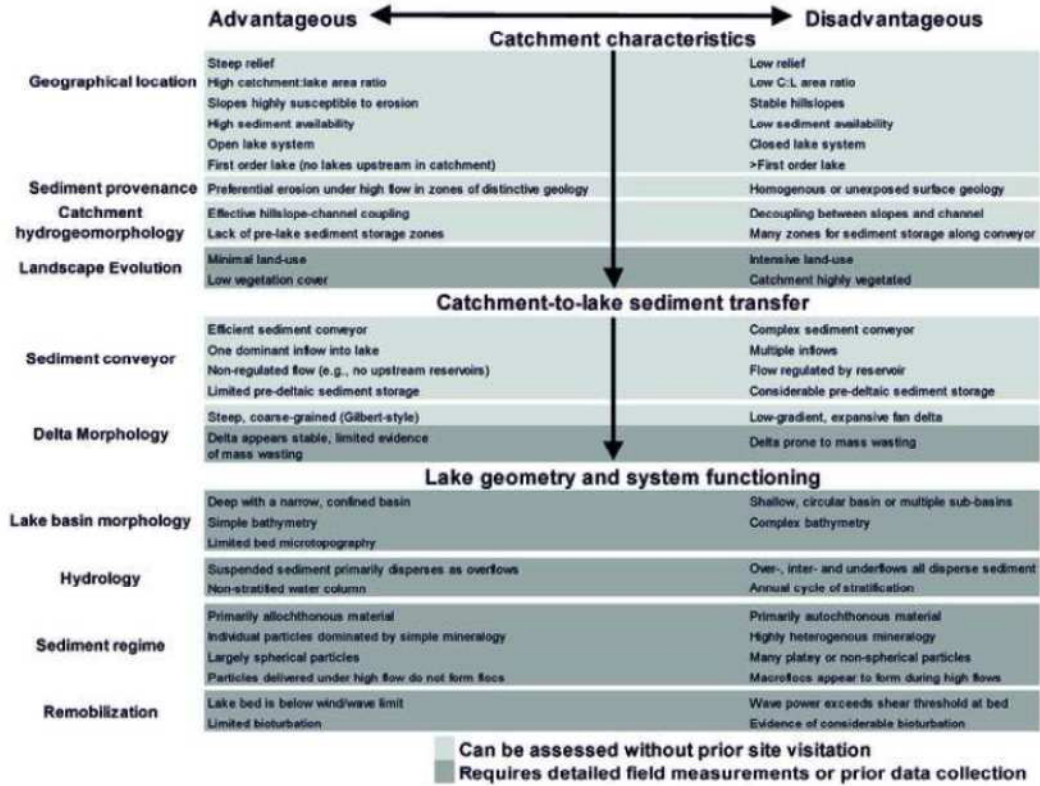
Advantageous Disadvantageous

Catchment characteristics

| | Advantageous | Disadvantageous |
|---|---|---|
| Geographical location | Steep relief | Low relief |
| | High catchment:lake area ratio | Low C:L area ratio |
| | Slopes highly susceptible to erosion | Stable hillslopes |
| | High sediment availability | Low sediment availability |
| | Open lake system | Closed lake system |
| | First order lake (no lakes upstream in catchment) | >First order lake |
| Sediment provenance | Preferential erosion under high flow in zones of distinctive geology | Homogenous or unexposed surface geology |
| Catchment hydrogeomorphology | Effective hillslope-channel coupling | Decoupling between slopes and channel |
| | Lack of pre-lake sediment storage zones | Many zones for sediment storage along conveyor |
| Landscape Evolution | Minimal land-use | Intensive land-use |
| | Low vegetation cover | Catchment highly vegetated |

Catchment-to-lake sediment transfer

| | Advantageous | Disadvantageous |
|---|---|---|
| Sediment conveyor | Efficient sediment conveyor | Complex sediment conveyor |
| | One dominant inflow into lake | Multiple inflows |
| | Non-regulated flow (e.g., no upstream reservoirs) | Flow regulated by reservoir |
| | Limited pre-deltaic sediment storage | Considerable pre-deltaic sediment storage |
| Delta Morphology | Steep, coarse-grained (Gilbert-style) | Low-gradient, expansive fan delta |
| | Delta appears stable, limited evidence of mass wasting | Delta prone to mass wasting |

Lake geometry and system functioning

| | Advantageous | Disadvantageous |
|---|---|---|
| Lake basin morphology | Deep with a narrow, confined basin | Shallow, circular basin or multiple sub-basins |
| | Simple bathymetry | Complex bathymetry |
| | Limited bed microtopography | |
| Hydrology | Suspended sediment primarily disperses as overflows | Over-, inter- and underflows all disperse sediment |
| | Non-stratified water column | Annual cycle of stratification |
| Sediment regime | Primarily allochthonous material | Primarily autochthonous material |
| | Individual particles dominated by simple mineralogy | Highly heterogenous mineralogy |
| | Largely spherical particles | Many platey or non-spherical particles |
| | Particles delivered under high flow do not form flocs | Macroflocs appear to form during high flows |
| Remobilization | Lake bed is below wind/wave limit | Wave power exceeds shear threshold at bed |
| | Limited bioturbation | Evidence of considerable bioturbation |

Can be assessed without prior site visitation
Requires detailed field measurements or prior data collection